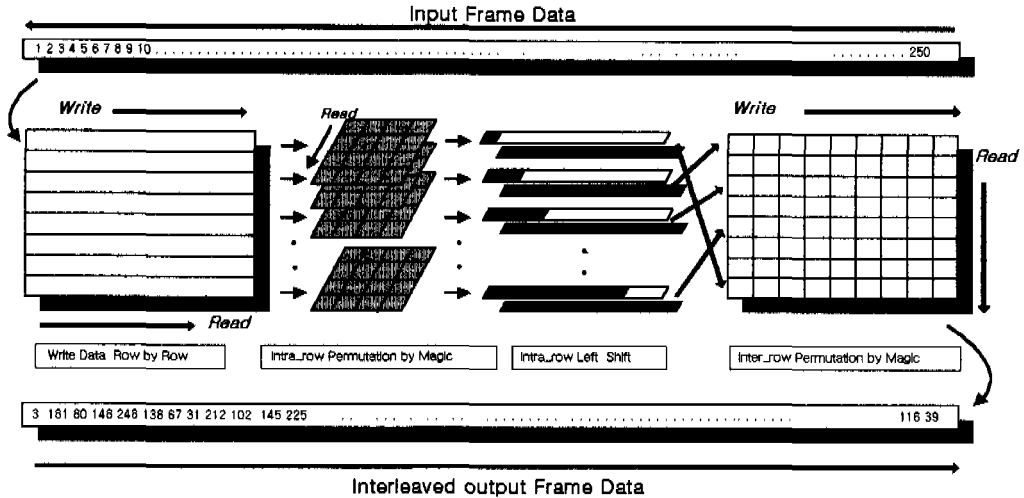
Input Frame Data

1 2 3 4 5 6 7 8 9 10 ........ 250

Write

Read

Read

Write

Read

Write Data Row by Row

Intra_row Permutation by Magic

Intra_row Left Shift

Inter_row Permutation by Magic

3 181 80 146 246 138 67 31 212 102 145 225 ........ 116 39

Interleaved output Frame Data